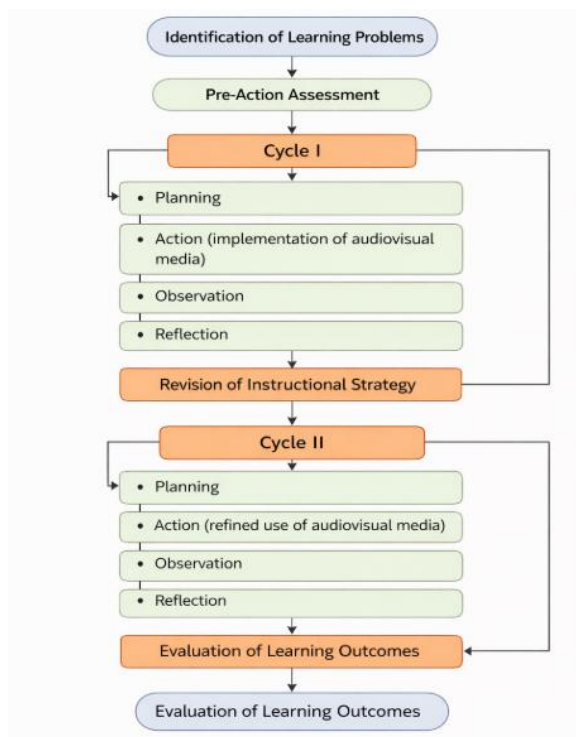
Identification of Learning Problems

Pre-Action Assessment

Cycle I

- Planning
- Action (implementation of audiovisual media)
- Observation
- Reflection

Revision of Instructional Strategy

Cycle II

- Planning
- Action (refined use of audiovisual media)
- Observation
- Reflection

Evaluation of Learning Outcomes

Evaluation of Learning Outcomes